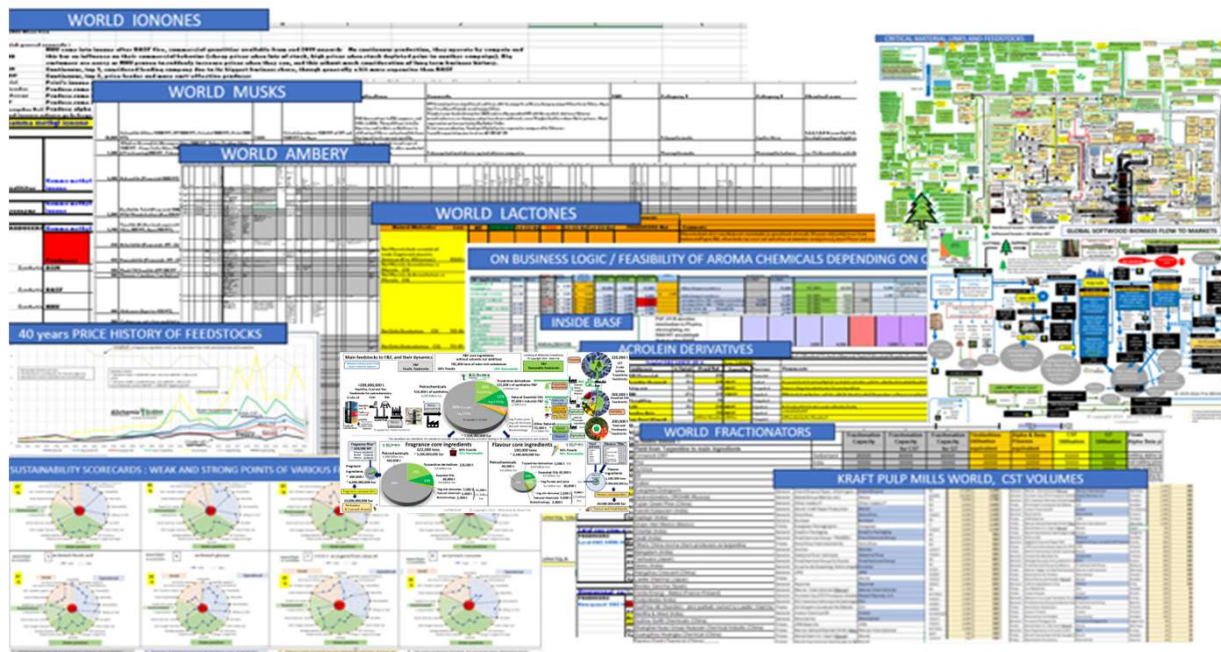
WORLD IONONES

WORLD MUSKS

WORLD AMBERY

WORLD LACTONES

ON BUSINESS LOGIC / FEASIBILITY OF AROMA CHEMICALS DEPENDING ON C

INSIDE BASF

ACROLEIN DERIVATIVES

40 years PRICE HISTORY OF FEEDSTOCKS

SUSTAINABILITY SCORECARDS : WEAK AND STRONG POINTS OF VARIOUS F

WORLD FRACTIONATORS

KRAFT PULP MILLS WORLD, CST VOLUMES

CRITICAL MATERIAL LINKS AND FEEDSTOCKS

GLOBAL SOFTWOOD BIOMASS FLOW TO MARKETS

Fragrance core ingredients

Flavour core ingredients

Petrochemicals

Turpentine derivatives

Natural Essential Oils

Alchemis

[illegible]